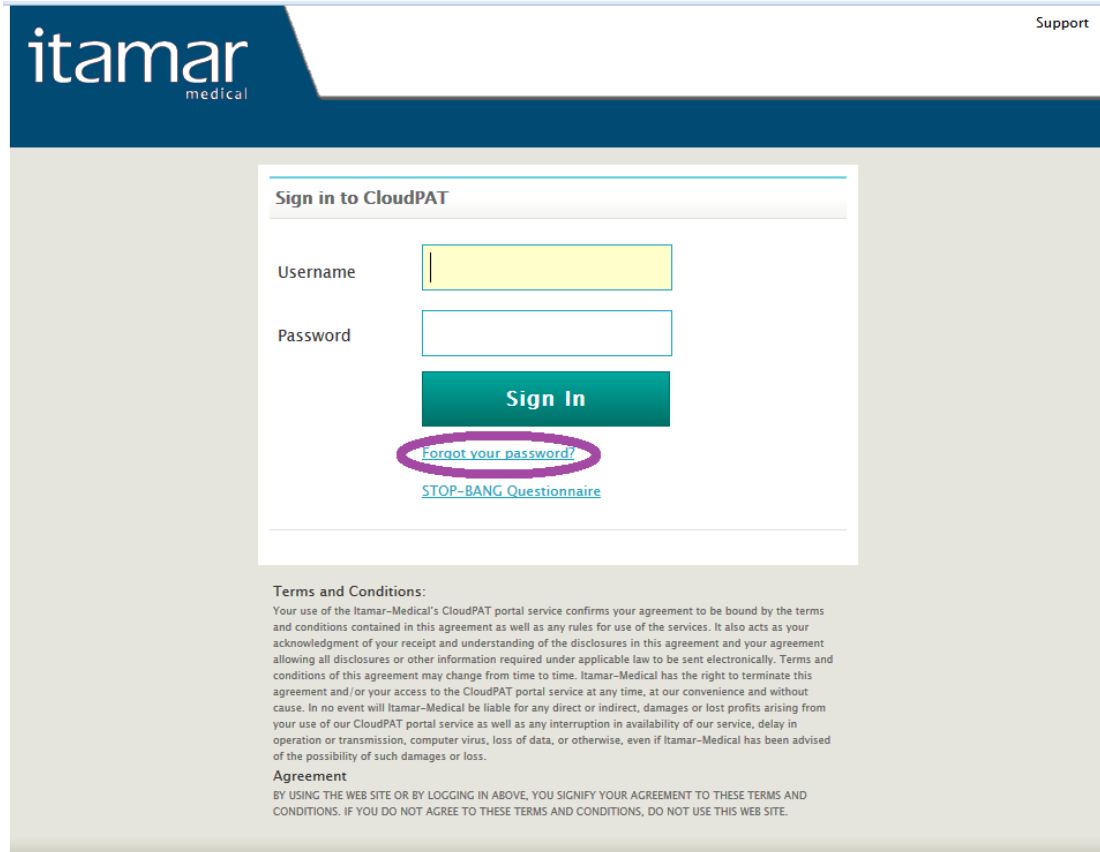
itamar
medical

Support

Sign in to CloudPAT

Username

Password

Sign In

Forgot your password?

STOP-BANG Questionnaire

Terms and Conditions:
Your use of the Itamar-Medical's CloudPAT portal service confirms your agreement to be bound by the terms and conditions contained in this agreement as well as any rules for use of the services. It also acts as your acknowledgment of your receipt and understanding of the disclosures in this agreement and your agreement allowing all disclosures or other information required under applicable law to be sent electronically. Terms and conditions of this agreement may change from time to time. Itamar-Medical has the right to terminate this agreement and/or your access to the CloudPAT portal service at any time, at our convenience and without cause. In no event will Itamar-Medical be liable for any direct or indirect, damages or lost profits arising from your use of our CloudPAT portal service as well as any interruption in availability of our service, delay in operation or transmission, computer virus, loss of data, or otherwise, even if Itamar-Medical has been advised of the possibility of such damages or loss.

Agreement
BY USING THE WEB SITE OR BY LOGGING IN ABOVE, YOU SIGNIFY YOUR AGREEMENT TO THESE TERMS AND CONDITIONS. IF YOU DO NOT AGREE TO THESE TERMS AND CONDITIONS, DO NOT USE THIS WEB SITE.